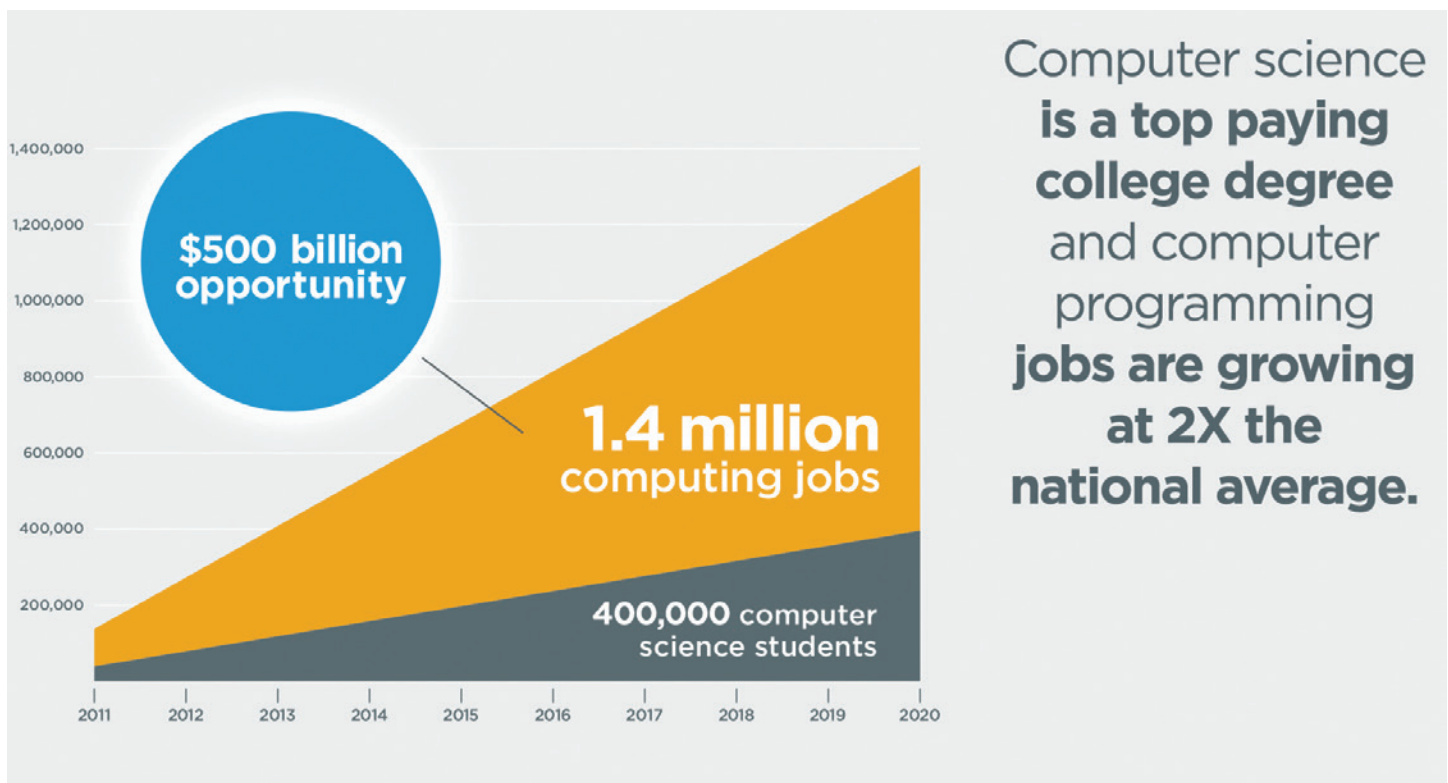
1,400,000
1,200,000
1,000,000
800,000
600,000
400,000
200,000

$500 billion opportunity

1.4 million computing jobs

400,000 computer science students

2011 2012 2013 2014 2015 2016 2017 2018 2019 2020

Computer science **is a top paying college degree** and computer programming **jobs are growing at 2X the national average.**